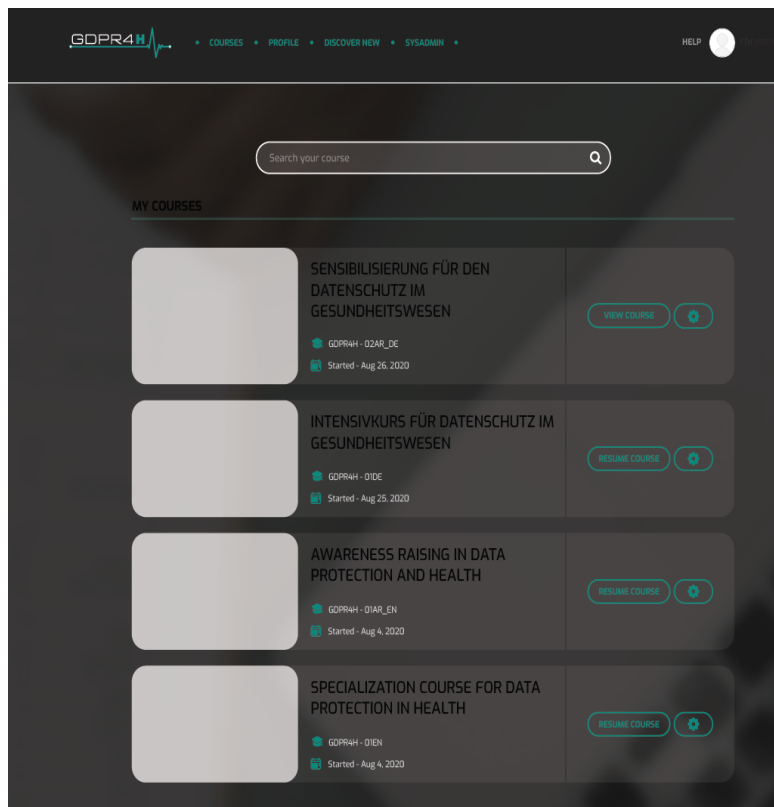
GDPR4H

COURSES • PROFILE • DISCOVER NEW • SYSADMIN

HELP

Search your course

MY COURSES

SENSIBILISIERUNG FÜR DEN DATENSCHUTZ IM GESUNDHEITSWESEN

GDPR4H - 02AR_DE

Started - Aug 26, 2020

VIEW COURSE

INTENSIVKURS FÜR DATENSCHUTZ IM GESUNDHEITSWESEN

GDPR4H - 01DE

Started - Aug 25, 2020

RESUME COURSE

AWARENESS RAISING IN DATA PROTECTION AND HEALTH

GDPR4H - 01AR_EN

Started - Aug 4, 2020

RESUME COURSE

SPECIALIZATION COURSE FOR DATA PROTECTION IN HEALTH

GDPR4H - 01EN

Started - Aug 4, 2020

RESUME COURSE